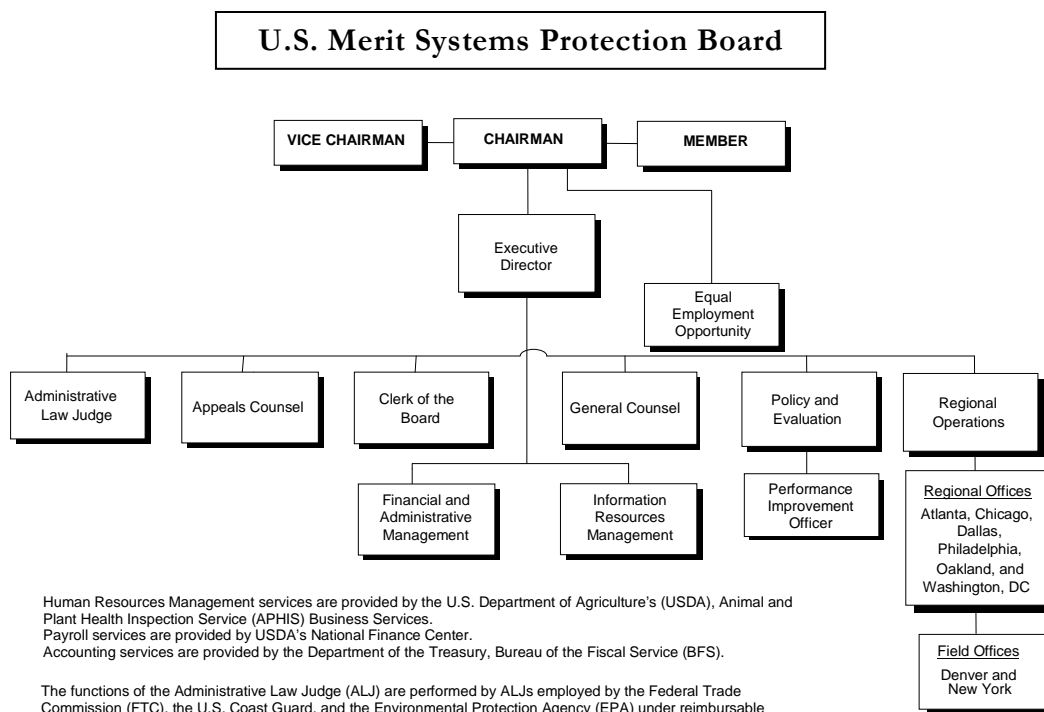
U.S. Merit Systems Protection Board

VICE CHAIRMAN

CHAIRMAN

MEMBER

Executive Director

Equal Employment Opportunity

Administrative Law Judge

Appeals Counsel

Clerk of the Board

General Counsel

Policy and Evaluation

Regional Operations

Financial and Administrative Management

Information Resources Management

Performance Improvement Officer

Regional Offices
Atlanta, Chicago, Dallas, Philadelphia, Oakland, and Washington, DC

Field Offices
Denver and New York

Human Resources Management services are provided by the U.S. Department of Agriculture's (USDA), Animal and Plant Health Inspection Service (APHIS) Business Services.
Payroll services are provided by USDA's National Finance Center.
Accounting services are provided by the Department of the Treasury, Bureau of the Fiscal Service (BFS).

The functions of the Administrative Law Judge (ALJ) are performed by ALJs employed by the Federal Trade Commission (FTC), the U.S. Coast Guard, and the Environmental Protection Agency (EPA) under reimbursable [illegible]